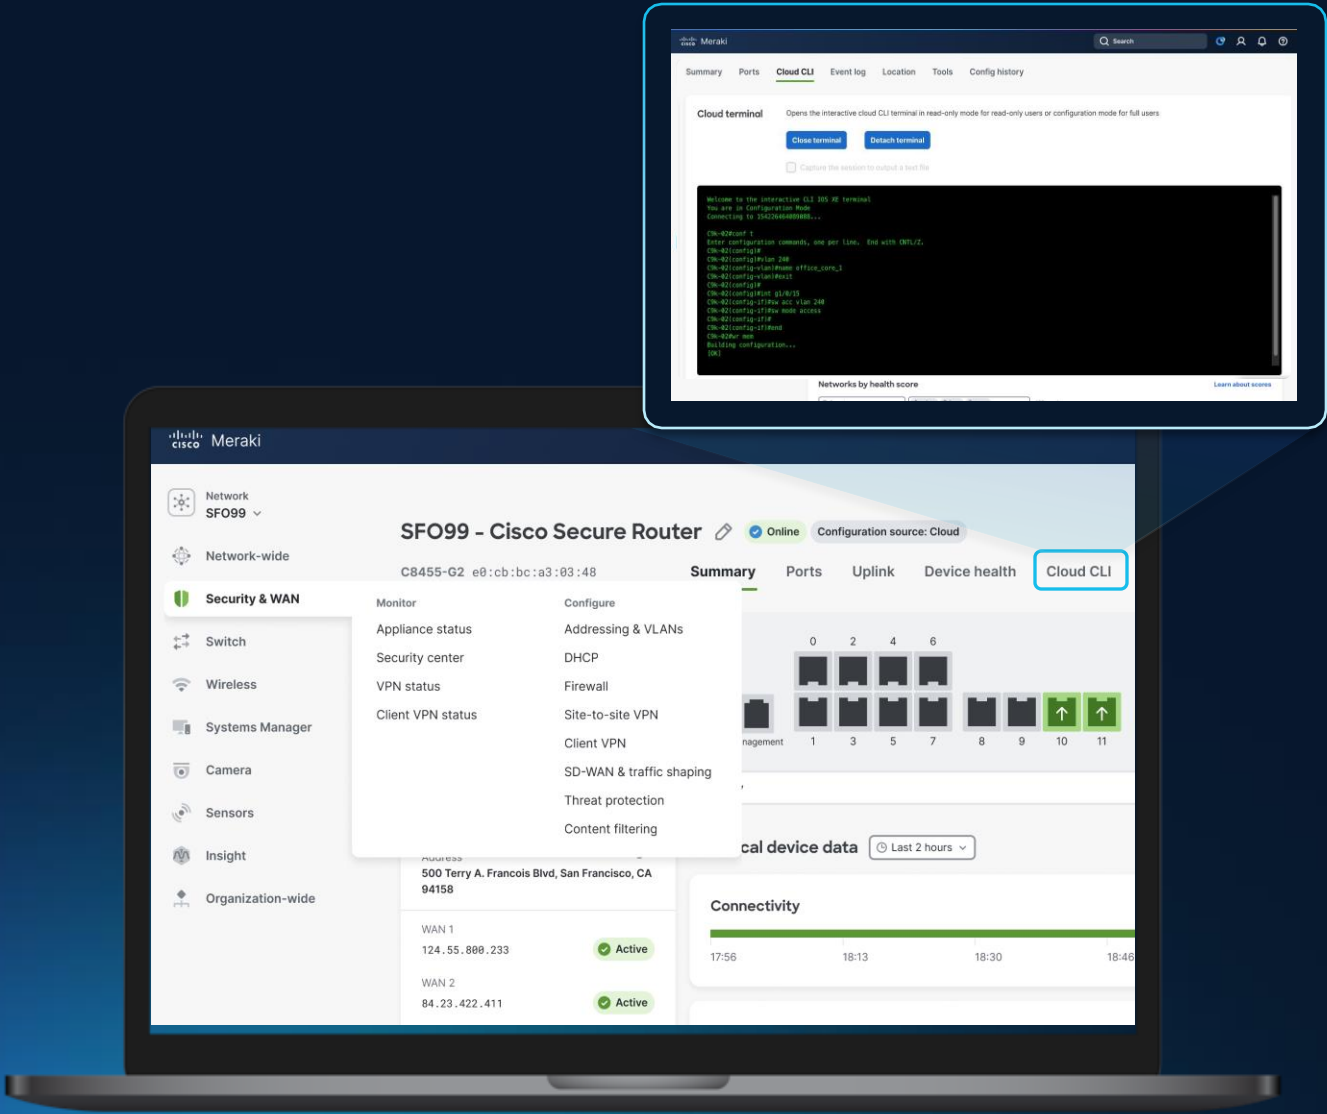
Meraki

Search

Summary Ports Cloud CLI Event log Location Tools Config history

Cloud terminal

Opens the interactive cloud CLI terminal in read-only mode for read-only users or configuration mode for full users

Close terminal Detach terminal

Capture the session to output a text file

Welcome to the interactive CLI IOS XE terminal
You are in Configuration Mode
Connecting to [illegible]...

C9k-02#conf t
Enter configuration commands, one per line. End with CNTL/Z.
C9k-02(config)#
C9k-02(config)#vlan 240
C9k-02(config-vlan)#name office_core_1
C9k-02(config-vlan)#exit
C9k-02(config)#
C9k-02(config)#int g1/0/15
C9k-02(config-if)#sw acc vlan 240
C9k-02(config-if)#sw mode access
C9k-02(config-if)#
C9k-02(config-if)#end
C9k-02#wr mem
Building configuration...
[OK]

Networks by health score

Learn about scores

Meraki

Network
SFO99

Network-wide

Security & WAN

Switch

Wireless

Systems Manager

Camera

Sensors

Insight

Organization-wide

SFO99 - Cisco Secure Router

Online

Configuration source: Cloud

C8455-G2 e0:cb:bc:a3:03:48

Summary Ports Uplink Device health Cloud CLI

Monitor
Appliance status
Security center
VPN status
Client VPN status

Configure
Addressing & VLANs
DHCP
Firewall
Site-to-site VPN
Client VPN
SD-WAN & traffic shaping
Threat protection
Content filtering

0 2 4 6
nagement 1 3 5 7 8 9 10 11

cal device data

Last 2 hours

Address
500 Terry A. Francois Blvd, San Francisco, CA 94158

WAN 1
124.55.800.233
Active

WAN 2
84.23.422.411
Active

Connectivity

17:56 18:13 18:30 18:46